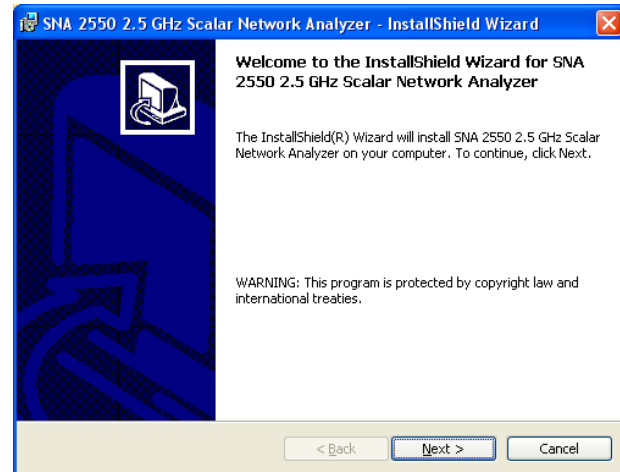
SNA 2550 2.5 GHz Scalar Network Analyzer - InstallShield Wizard

Welcome to the InstallShield Wizard for SNA 2550 2.5 GHz Scalar Network Analyzer

The InstallShield(R) Wizard will install SNA 2550 2.5 GHz Scalar Network Analyzer on your computer. To continue, click Next.

WARNING: This program is protected by copyright law and international treaties.

< Back
Next >
Cancel